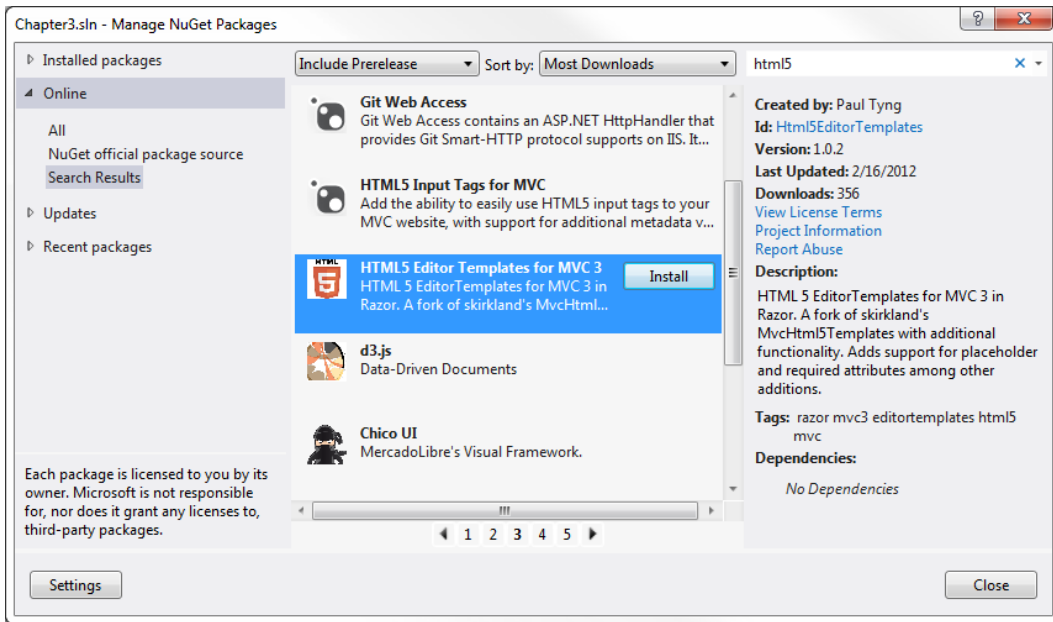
Chapter3.sln - Manage NuGet Packages

Installed packages

Online

All

NuGet official package source

Search Results

Updates

Recent packages

Each package is licensed to you by its owner. Microsoft is not responsible for, nor does it grant any licenses to, third-party packages.

Include Prerelease

Sort by: Most Downloads

html5

Git Web Access
Git Web Access contains an ASP.NET HttpHandler that provides Git Smart-HTTP protocol supports on IIS. It...

HTML5 Input Tags for MVC
Add the ability to easily use HTML5 input tags to your MVC website, with support for additional metadata v...

HTML5 Editor Templates for MVC 3
HTML 5 EditorTemplates for MVC 3 in Razor. A fork of skirkland's MvcHtml...

Install

d3.js
Data-Driven Documents

Chico UI
MercadoLibre's Visual Framework.

1 2 3 4 5

Created by: Paul Tyng
Id: Html5EditorTemplates
Version: 1.0.2
Last Updated: 2/16/2012
Downloads: 356
View License Terms
Project Information
Report Abuse
Description:
HTML 5 EditorTemplates for MVC 3 in Razor. A fork of skirkland's MvcHtml5Templates with additional functionality. Adds support for placeholder and required attributes among other additions.

Tags: razor mvc3 editortemplates html5 mvc
Dependencies:
No Dependencies

Settings

Close